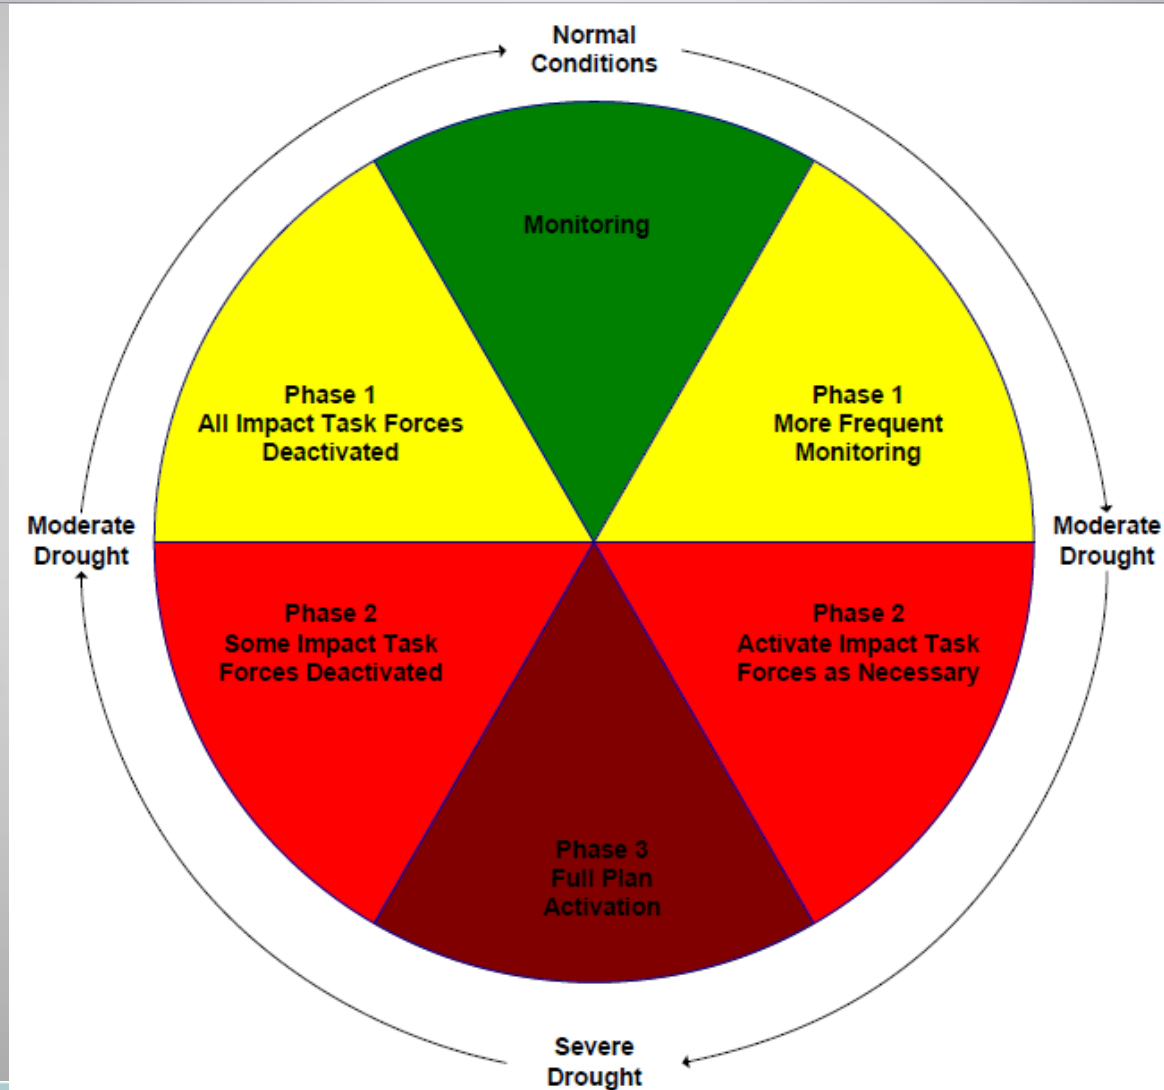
Normal Conditions

Monitoring

Phase 1
All Impact Task Forces Deactivated

Phase 1
More Frequent Monitoring

Moderate Drought

Moderate Drought

Phase 2
Some Impact Task Forces Deactivated

Phase 2
Activate Impact Task Forces as Necessary

Phase 3
Full Plan Activation

Severe Drought